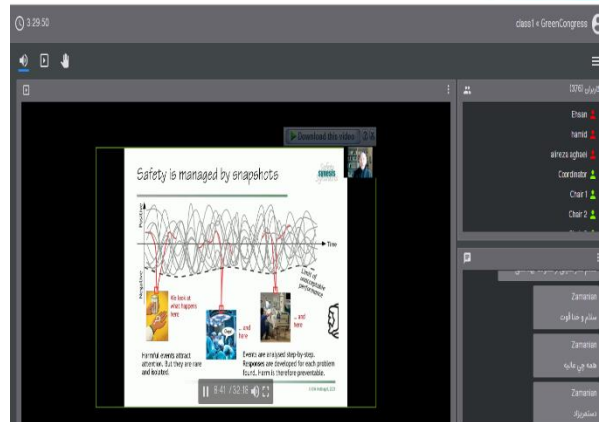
3:29:50

class1 « GreenCongress

Download this video

Safety is managed by snapshots

Safety synesis

Time

Limits of unacceptable performance

We look at what happens here

... and here

... and here

Harmful events attract attention. But they are rare and isolated.

Events are analysed step-by-step. Responses are developed for each problem found. Harm is therefore preventable.

8:41 / 32:16

(376) کاربران

Ehsan

hamid

alireza aghaei

Coordinator

Chair 1

Chair 2

Zamanian

Zamanian

Zamanian